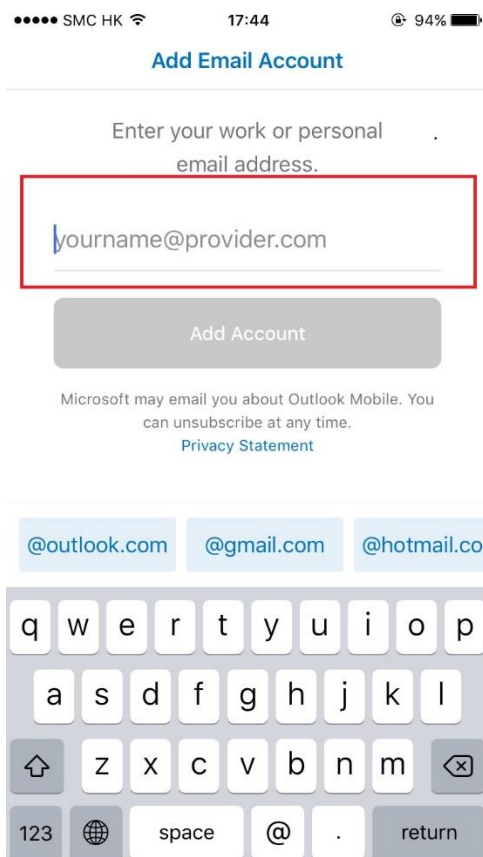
●●●●● SMC HK 17:44 94%

Add Email Account

Enter your work or personal email address.

yourname@provider.com

Add Account

Microsoft may email you about Outlook Mobile. You can unsubscribe at any time.
Privacy Statement

@outlook.com @gmail.com @hotmail.co

q w e r t y u i o p
a s d f g h j k l
z x c v b n m
123 space @ . return